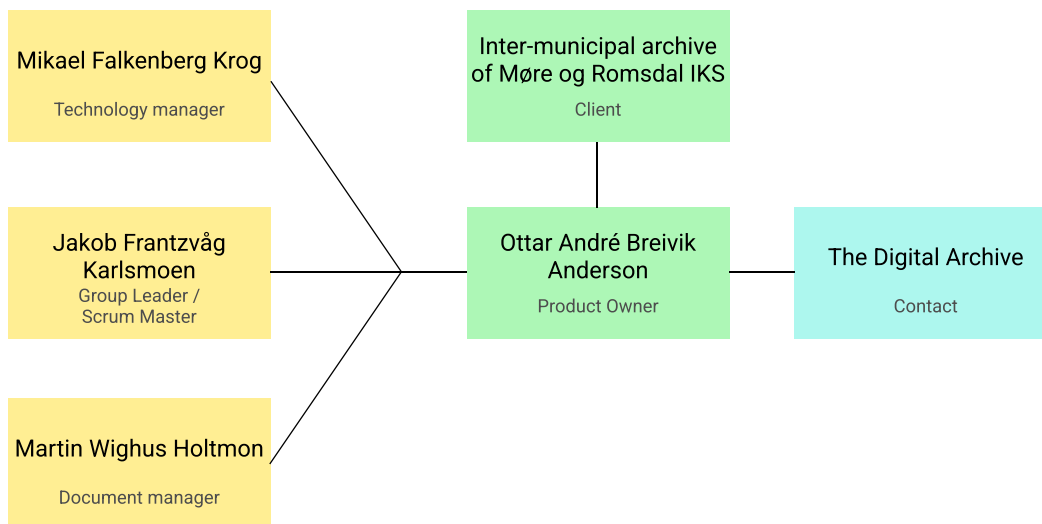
Mikael Falkenberg Krog
Technology manager

Inter-municipal archive of Møre og Romsdal IKS
Client

Jakob Frantzvåg Karlsmoen
Group Leader / Scrum Master

Ottar André Breivik Anderson
Product Owner

The Digital Archive
Contact

Martin Wighus Holtmon
Document manager